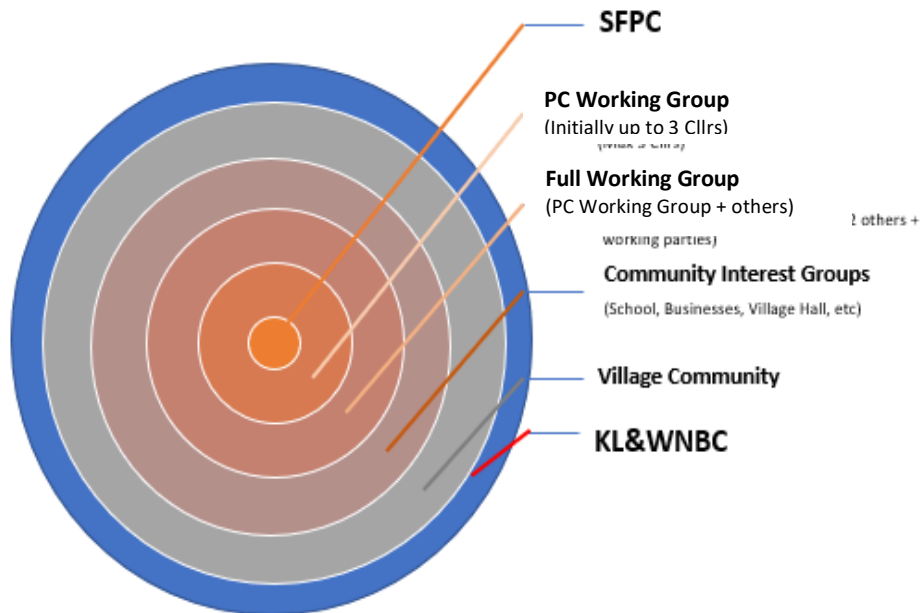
SFPC

PC Working Group
(Initially up to 3 Cllrs)
(Max 3 Cllrs)

Full Working Group
(PC Working Group + others)
2 others +
working parties)

Community Interest Groups
(School, Businesses, Village Hall, etc)

Village Community

KL&WNBC